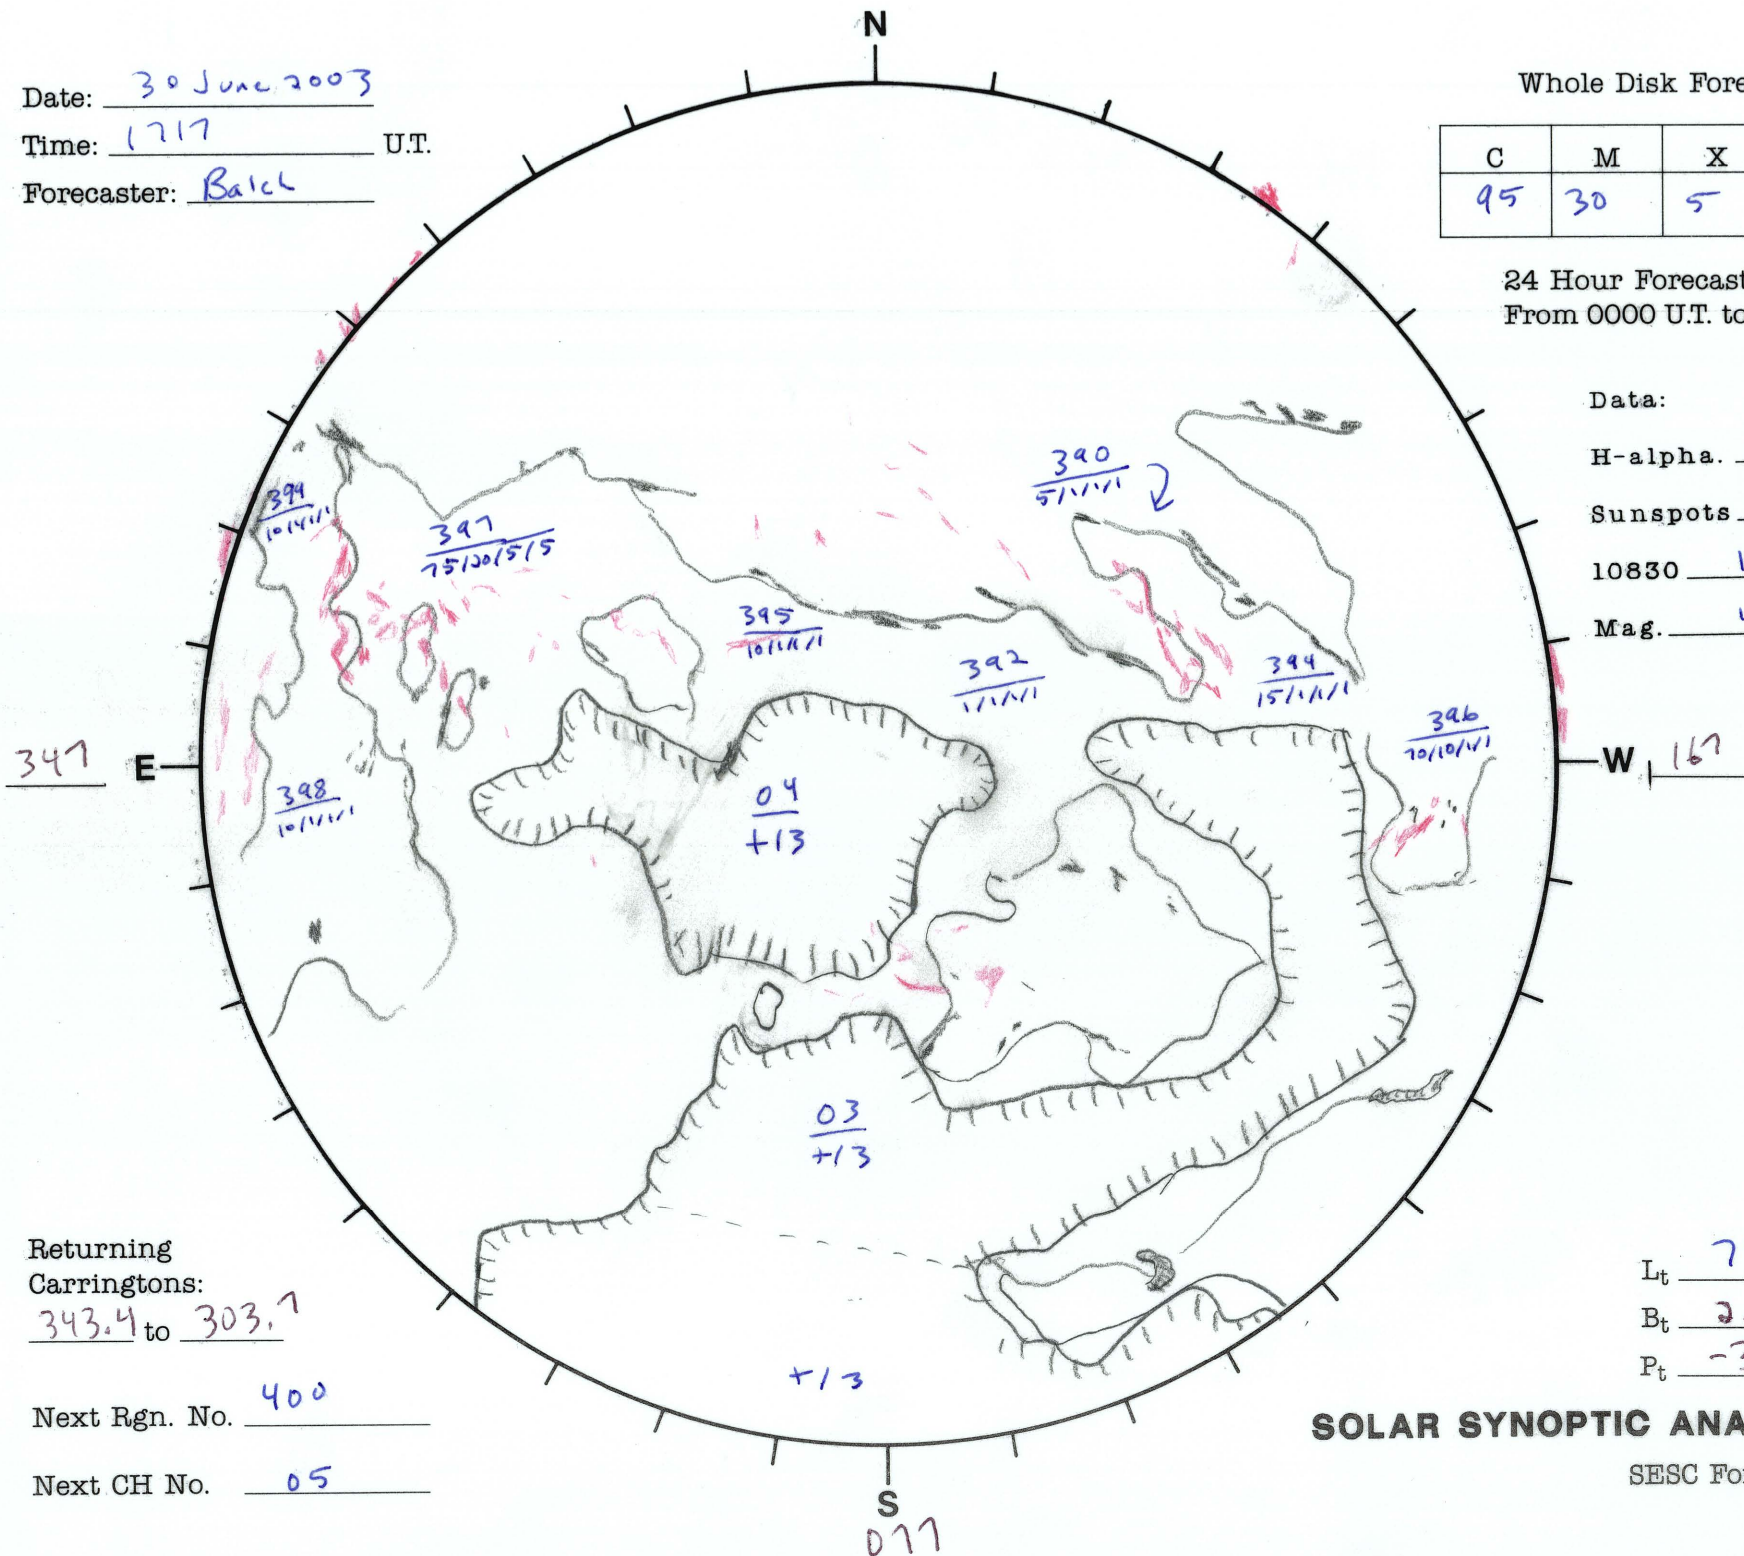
N

Date: 30 June 2003
Time: 1717 U.T.
Forecaster: Balch

Whole Disk Fore

| C | M | X |
|---|---|---|
| 95 | 30 | 5 |

24 Hour Forecast
From 0000 U.T. to

Data:
H-alpha.
Sunspots
10830
Mag.

390
5/1/1/1

397
75/20/5/5

399
10/1/1/1

395
10/1/1/1

392
1/1/1/1

394
15/1/1/1

396
10/10/1/1

347 E

W 167

398
10/1/1/1

04
+13

03
+13

+13

Returning Carringtons:
343.4 to 303.7

Next Rgn. No. 400

Next CH No. 05

S
077

$L_t$ 7
$B_t$ 2
$P_t$ -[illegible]

SOLAR SYNOPTIC ANA

SESC Fo